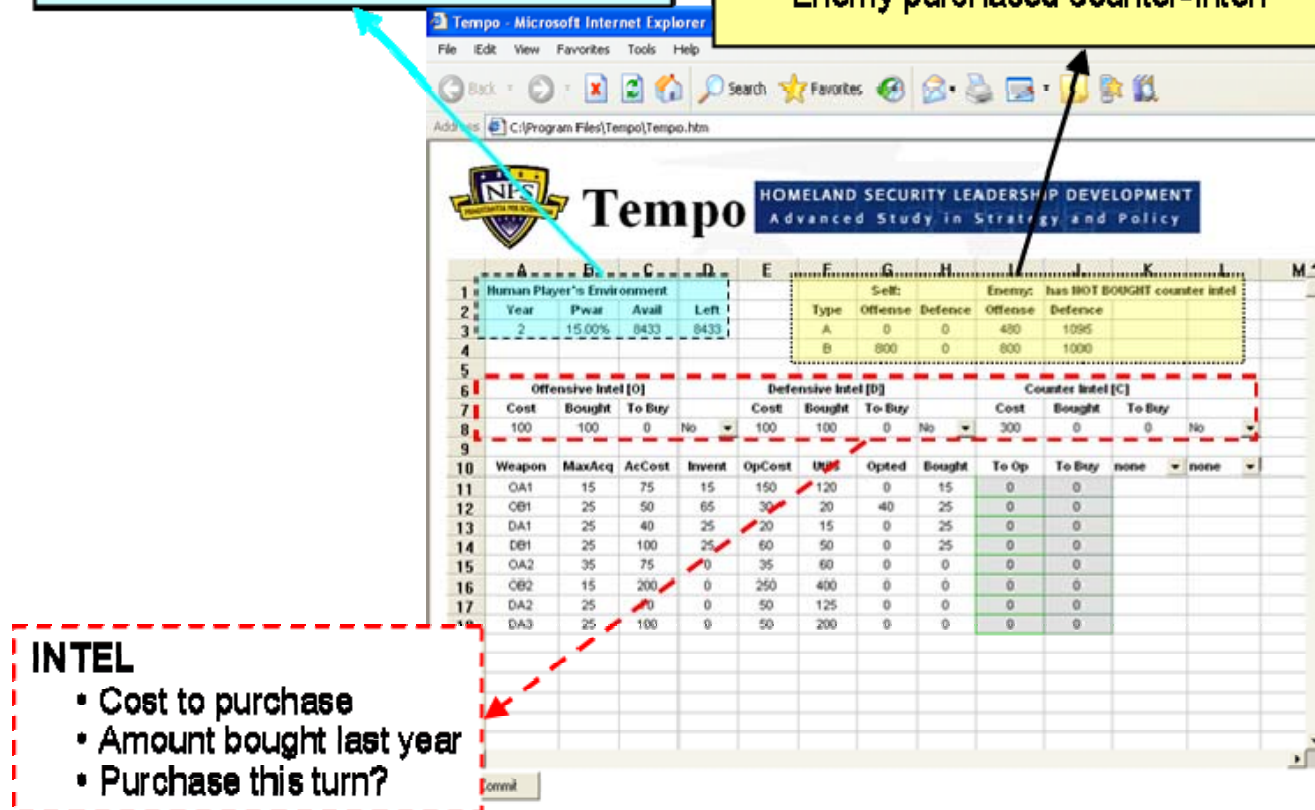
Enemy purchased counter-intel

Tempo - Microsoft Internet Explorer

File Edit View Favorites Tools Help

Back Search Favorites

Address C:\Program Files\Tempo\Tempo.htm

NPS

Tempo

HOMELAND SECURITY LEADERSHIP DEVELOPMENT
Advanced Study in Strategy and Policy

| | A | B | C | D | E | F | G | H | I | J | K | L | M |
|---|---|---|---|---|---|---|---|---|---|---|---|---|---|
| 1 | Human Player's Environment | | | | | | Self: | | Enemy: | has NOT BOUGHT counter intel | | | |
| 2 | Year | Pwar | Avail | Left | | Type | Offense | Defence | Offense | Defence | | | |
| 3 | 2 | 15.00% | 8433 | 8433 | | A | 0 | 0 | 480 | 1095 | | | |
| 4 | | | | | | B | 800 | 0 | 800 | 1000 | | | |
| 5 | | | | | | | | | | | | | |
| 6 | Offensive Intel [O] | | | | Defensive Intel [D] | | | | Counter Intel [C] | | | | |
| 7 | Cost | Bought | To Buy | | Cost | Bought | To Buy | | Cost | Bought | To Buy | | |
| 8 | 100 | 100 | 0 | No | 100 | 100 | 0 | No | 300 | 0 | 0 | No | |
| 9 | | | | | | | | | | | | | |
| 10 | Weapon | MaxAcq | AcCost | Invent | OpCost | Util | Opted | Bought | To Op | To Buy | none | none | |
| 11 | OA1 | 15 | 75 | 15 | 150 | 120 | 0 | 15 | 0 | 0 | | | |
| 12 | OB1 | 25 | 50 | 65 | 30 | 20 | 40 | 25 | 0 | 0 | | | |
| 13 | DA1 | 25 | 40 | 25 | 20 | 15 | 0 | 25 | 0 | 0 | | | |
| 14 | DB1 | 25 | 100 | 25 | 60 | 50 | 0 | 25 | 0 | 0 | | | |
| 15 | OA2 | 35 | 75 | 0 | 35 | 60 | 0 | 0 | 0 | 0 | | | |
| 16 | OB2 | 15 | 200 | 0 | 250 | 400 | 0 | 0 | 0 | 0 | | | |
| 17 | DA2 | 25 | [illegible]0 | 0 | 50 | 125 | 0 | 0 | 0 | 0 | | | |
| 18 | DA3 | 25 | 100 | 0 | 50 | 200 | 0 | 0 | 0 | 0 | | | |

INTEL
• Cost to purchase
• Amount bought last year
• Purchase this turn?

Commit